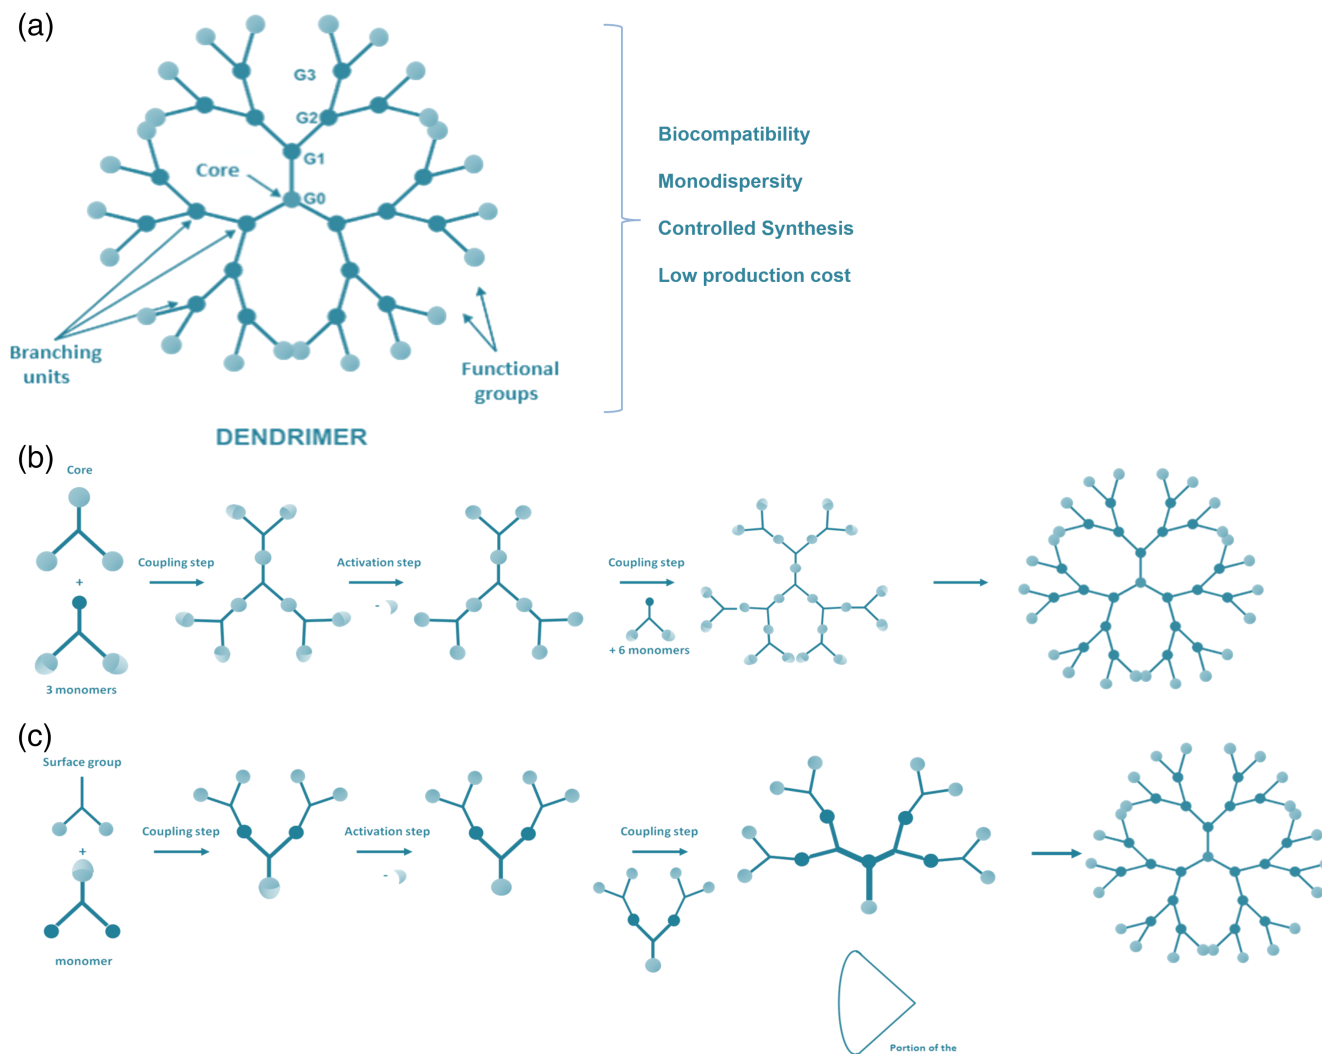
(a)

G3

G2

G1

Core

G0

Branching units

Functional groups

DENDRIMER

Biocompatibility

Monodispersity

Controlled Synthesis

Low production cost

(b)

Core

+

3 monomers

Coupling step

Activation step

Coupling step

+ 6 monomers

(c)

Surface group

+

monomer

Coupling step

Activation step

Coupling step

Portion of the